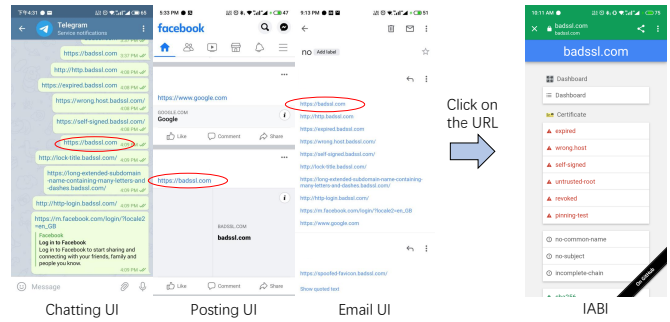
Telegram
Service notifications

https://badssl.com 4:07 PM
http://http.badssl.com 4:08 PM
https://expired.badssl.com 4:08 PM
https://wrong.host.badssl.com/ 4:08 PM
https://self-signed.badssl.com/ 4:08 PM
https://badssl.com 4:08 PM
http://lock-title.badssl.com/ 4:08 PM
https://long-extended-subdomain-name-containing-many-letters-and-dashes.badssl.com/ 4:08 PM
http://http-login.badssl.com/ 4:08 PM
https://m.facebook.com/login/?locale2=en_GB
Facebook
Log in to Facebook
Log in to Facebook to start sharing and connecting with your friends, family and people you know.
4:09 PM

Message

Chatting UI

5:33 PM
facebook

https://www.google.com
GOOGLE.COM
Google
Like Comment Share

https://badssl.com
BADSSL.COM
badssl.com
Like Comment Share

Posting UI

9:13 PM
no Add label

https://badssl.com
http://http.badssl.com
https://expired.badssl.com/
https://wrong.host.badssl.com/
https://self-signed.badssl.com/
http://lock-title.badssl.com/
https://long-extended-subdomain-name-containing-many-letters-and-dashes.badssl.com/
http://http-login.badssl.com/
https://m.facebook.com/login/?locale2=en_GB
https://www.google.com

https://spoofed-favicon.badssl.com/
Show quoted text

Email UI

Click on the URL

10:11 AM
badssl.com
badssl.com
badssl.com
Dashboard
Dashboard
Certificate
expired
wrong.host
self-signed
untrusted-root
revoked
pinning-test
no-common-name
no-subject
incomplete-chain
On GitHub

IABI